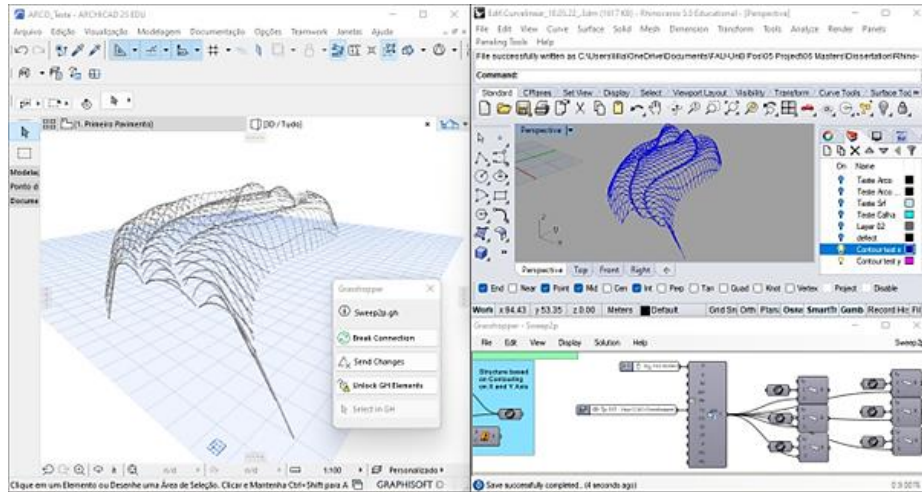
ARCO_Teste - ARCHICAD 25 EDU

Arquivo Edição Visualização Modelagem Documentação Opções Teamwork Janelas Ajuda

[1. Primeiro Pavimento]

[3D / Tudo]

Modela
Ponto d
Docume

Grasshopper

Sweep2p.gh

Break Connection

Send Changes

Unlock GH Elements

Select in GH

n/d

n/d

1:100

Personalizado

Clique em um Elemento ou Desenhe uma Área de Seleção. Clicar e Mantenha Ctrl+Shift para A

GRAPHISOFT

Edit Curvelinear_18.05.22_3dm (1617 KB) - Rhinoceros 5.0 Educational - [Perspective]

File Edit View Curve Surface Solid Mesh Dimension Transform Tools Analyze Render Panels Paneling Tools Help

File successfully written as C:\Users\lila\OneDrive\Documents\FAU-UnB Pos\05 Project\05 Masters\Dissertation\Rhino-

Command:

Standard CPlanes Set View Display Select Viewport Layout Visibility Transform Curve Tools Surface Tools

Perspective

On Name

Teste Arco

Teste Arco

Teste Srf

Teste Calha

Layer 02

default

Contour test x

Contour test y

Perspective Top Front Right

End Near Point Mid Cen Int Perp Tan Quad Knot Vertex Project Disable

World x 94.43 y 53.35 z 0.00 Meters Default Grid Sn Orth Plan Osnap SmartTr Gumb Record His Fil

Grasshopper - Sweep2p

File Edit View Display Solution Help

Sweep2p

Structure based on Contouring on X and Y Axis

Save successfully completed... (4 seconds ago)